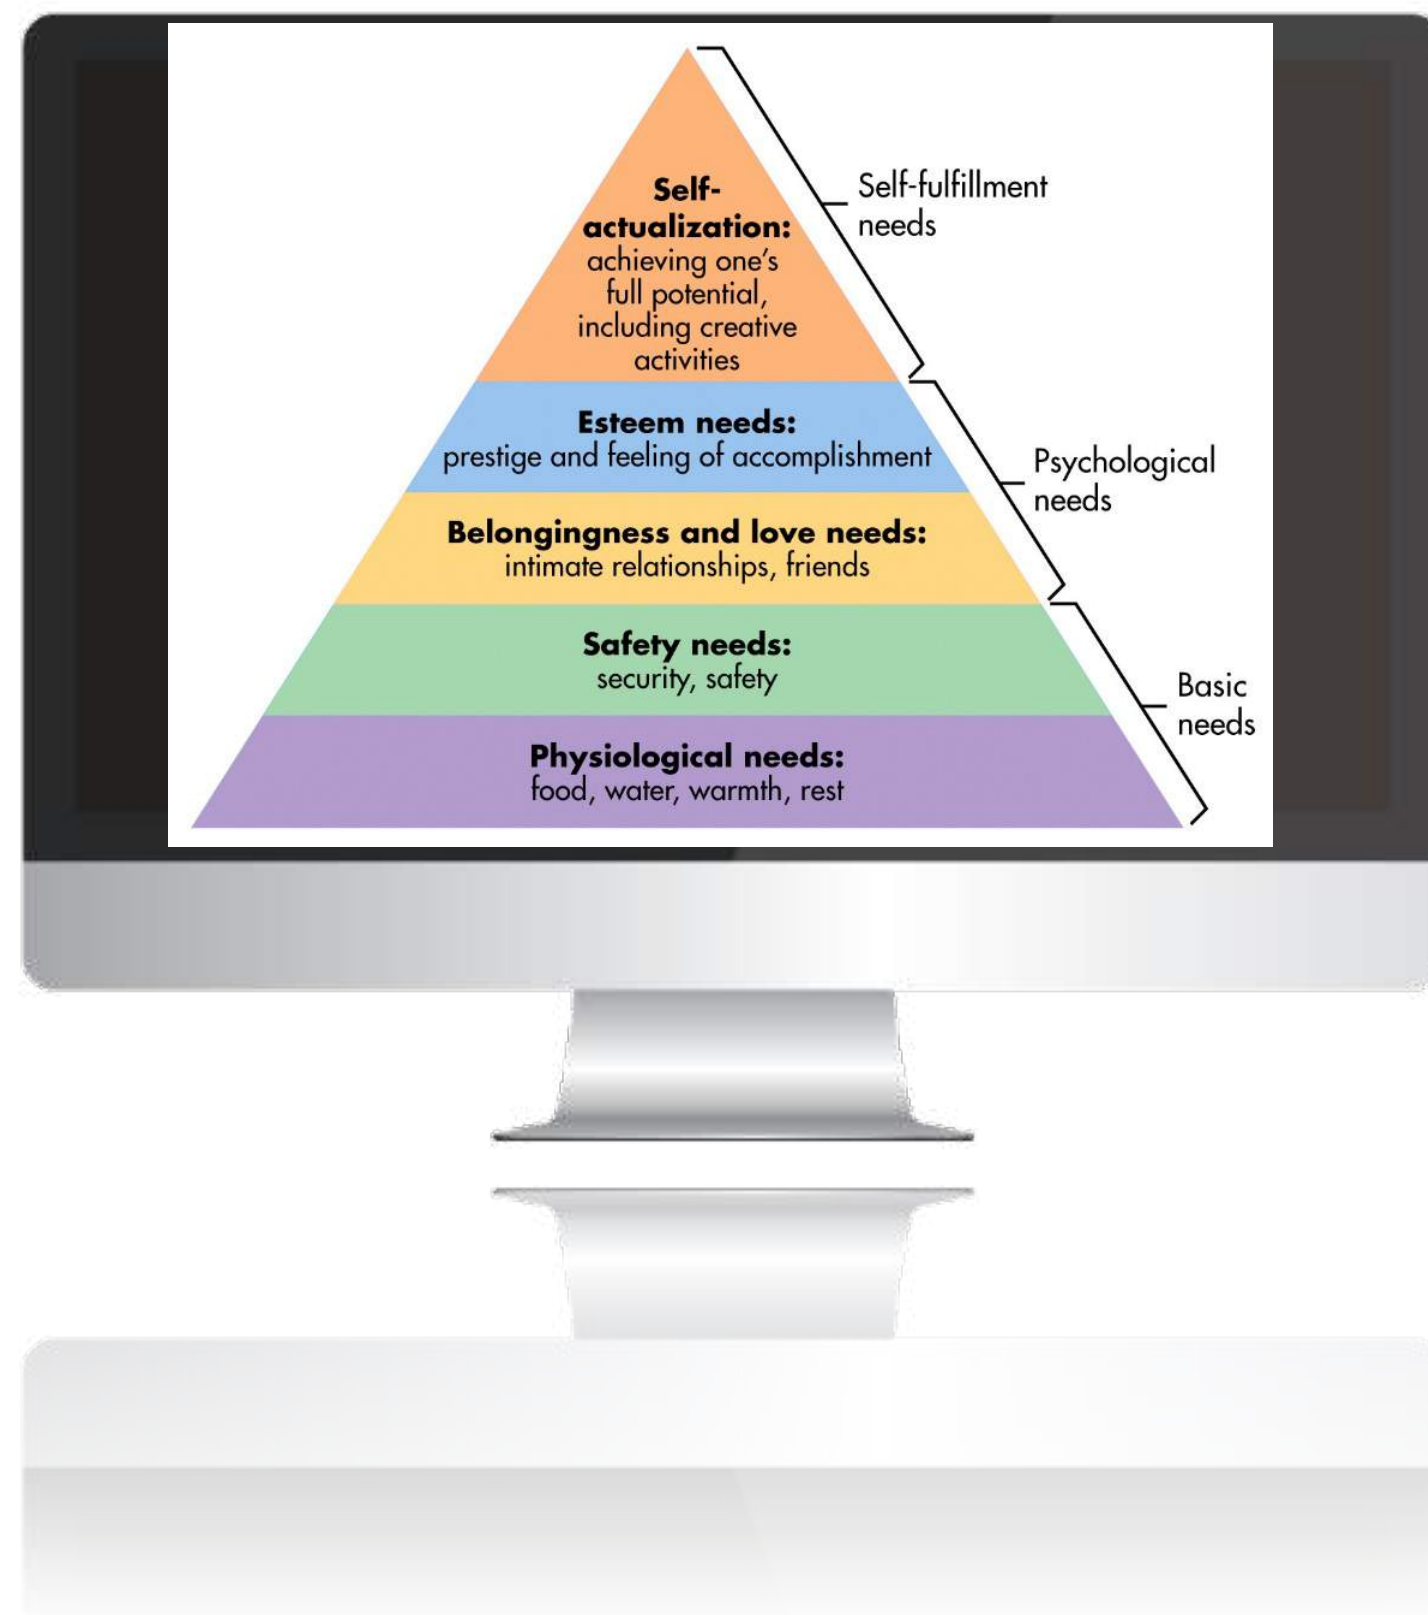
Self-actualization: achieving one's full potential, including creative activities

Self-fulfillment needs

Esteem needs: prestige and feeling of accomplishment

Belongingness and love needs: intimate relationships, friends

Psychological needs

Safety needs: security, safety

Physiological needs: food, water, warmth, rest

Basic needs